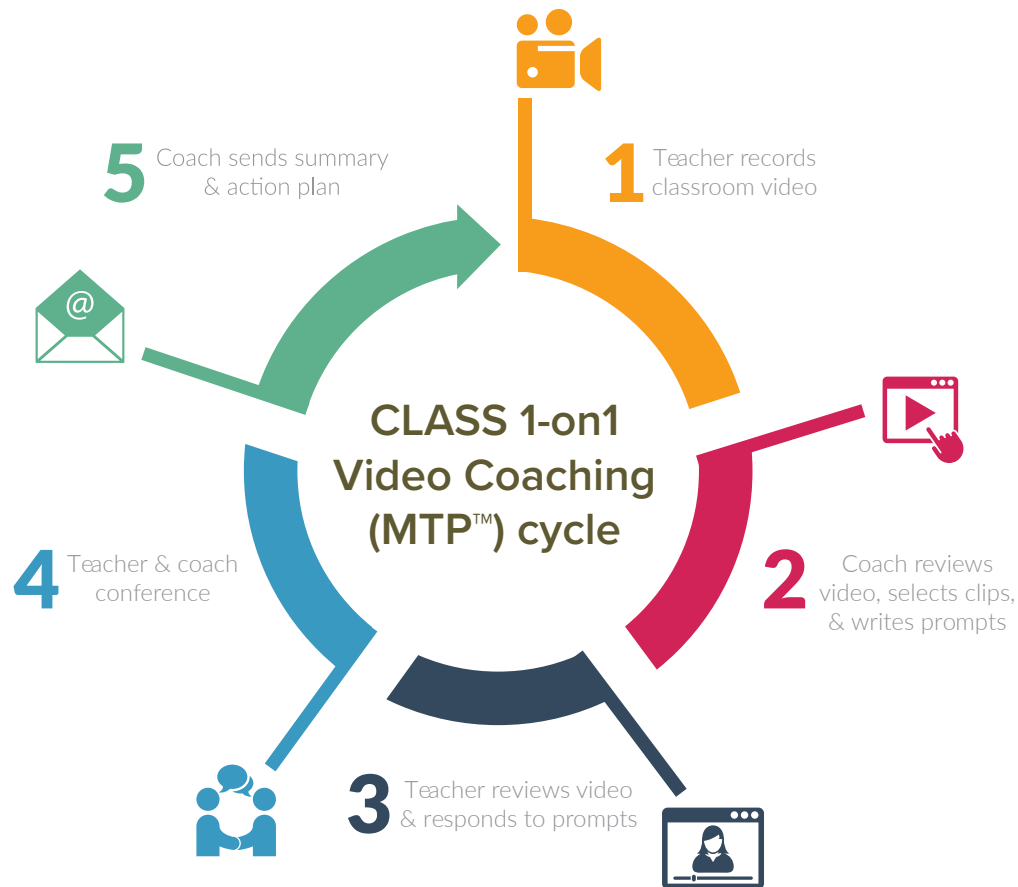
CLASS 1-on1 Video Coaching (MTP™) cycle

1 Teacher records classroom video

2 Coach reviews video, selects clips, & writes prompts

3 Teacher reviews video & responds to prompts

4 Teacher & coach conference

5 Coach sends summary & action plan

@